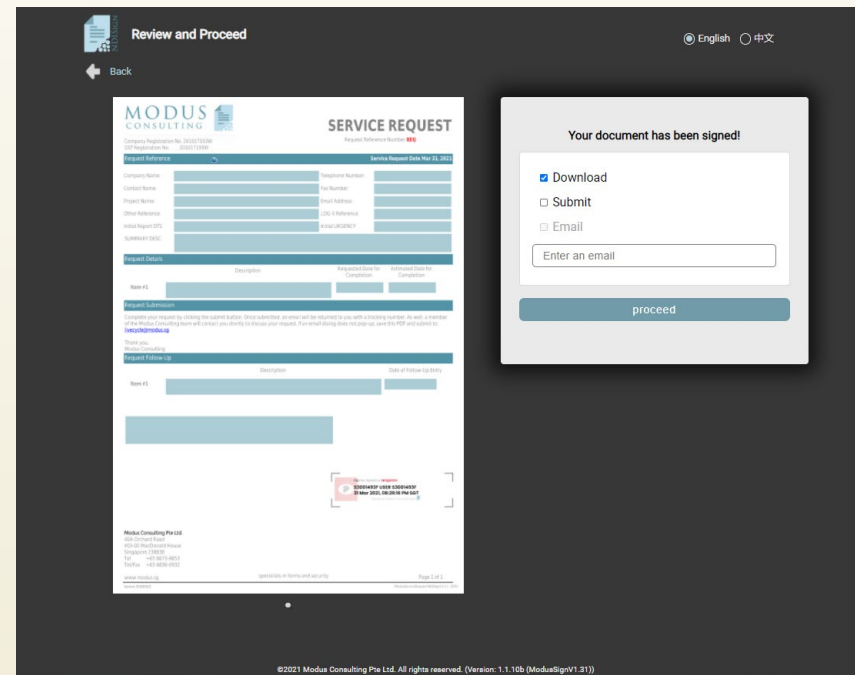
Review and Proceed

English 中文

Back

MODUS CONSULTING

SERVICE REQUEST

Company Registration No. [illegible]
GST Registration No. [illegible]

Request Reference Number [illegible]

Request Reference

Service Request Date Mar 31, 2021

Company Name
Contact Name
Project Name
Other Reference
Initial Report DTE
SUMMARY DESC

Telephone Number
Fax Number
Email Address
LOG-X Reference
email URGENCY

Request Details

Description

Requested Date for Completion

Estimated Date for Completion

Item #1

Request Submission

Complete your request by clicking the submit button. Once submitted, an email will be returned to you with a tracking number. As well, a member of the Modus Consulting team will contact you directly to discuss your request. If an email dialog does not pop-up, save the PDF and submit to: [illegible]@modus.sg

Thank you,
Modus Consulting

Request Follow-Up

Description

Date of Follow-Up Entry

Item #1

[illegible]
S3001493F USER S3001493F
31 Mar 2021, 08:29:16 PM SGT

Modus Consulting Pte Ltd.
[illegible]
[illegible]
Singapore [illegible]
Tel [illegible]
Tel/Fax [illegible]

www.modus.sg

specialists in forms and security

Page 1 of 1

Your document has been signed!

Download

Submit

Email

Enter an email

proceed

©2021 Modus Consulting Pte Ltd. All rights reserved. (Version: 1.1.10b (ModusSignV1.31))